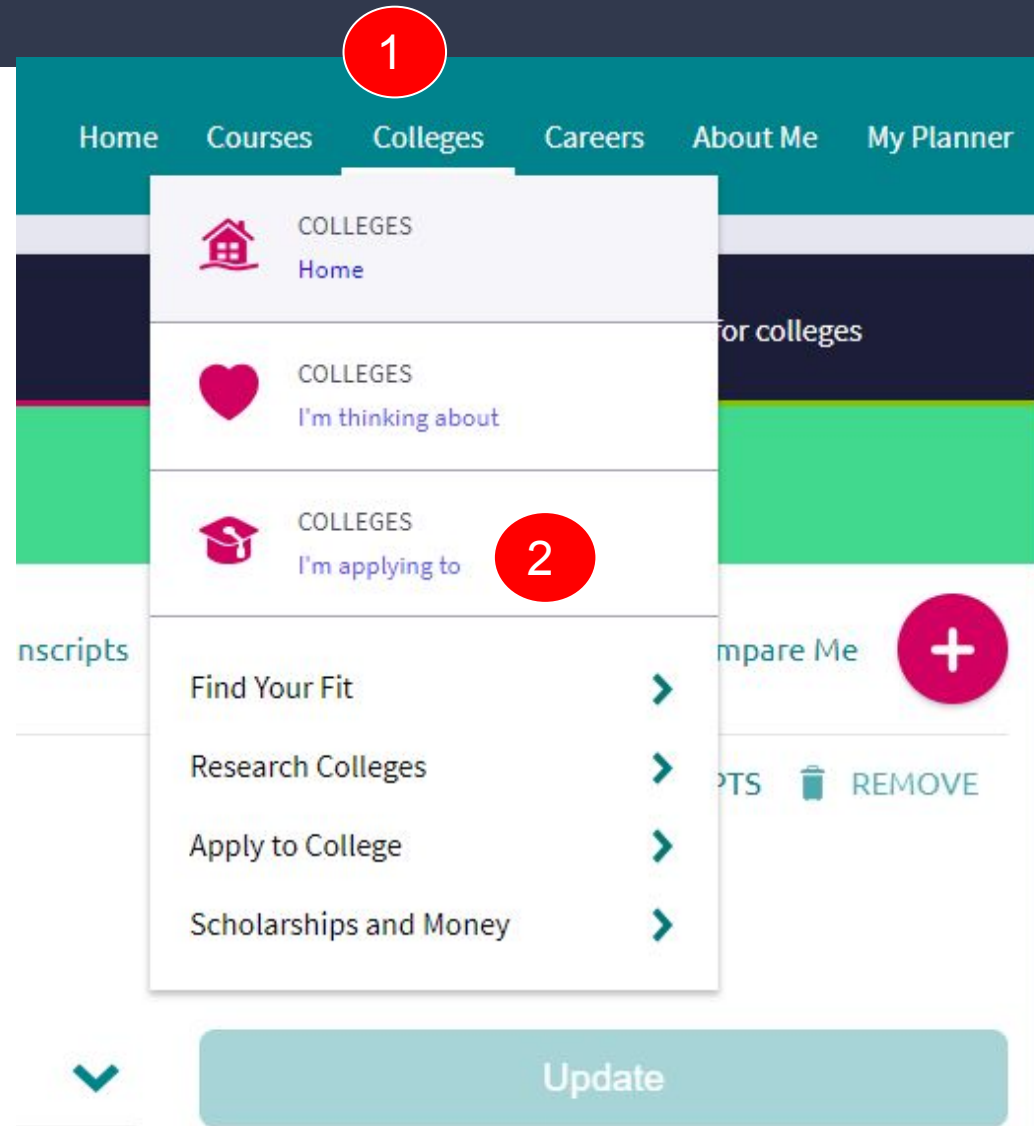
1

Home Courses Colleges Careers About Me My Planner

COLLEGES
Home

for colleges

COLLEGES
I'm thinking about

COLLEGES
I'm applying to

2

nscripts

mpare Me

Find Your Fit

Research Colleges

PTS REMOVE

Apply to College

Scholarships and Money

Update